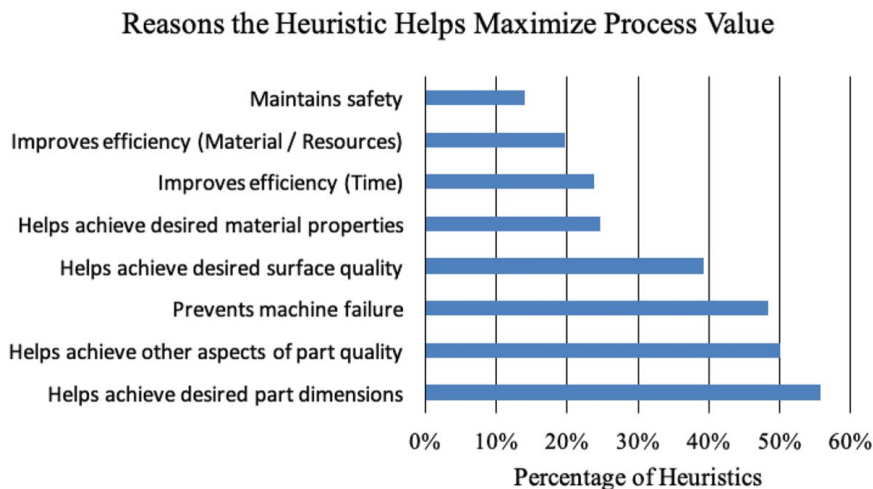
Reasons the Heuristic Helps Maximize Process Value

Maintains safety

Improves efficiency (Material / Resources)

Improves efficiency (Time)

Helps achieve desired material properties

Helps achieve desired surface quality

Prevents machine failure

Helps achieve other aspects of part quality

Helps achieve desired part dimensions

0% 10% 20% 30% 40% 50% 60%

Percentage of Heuristics